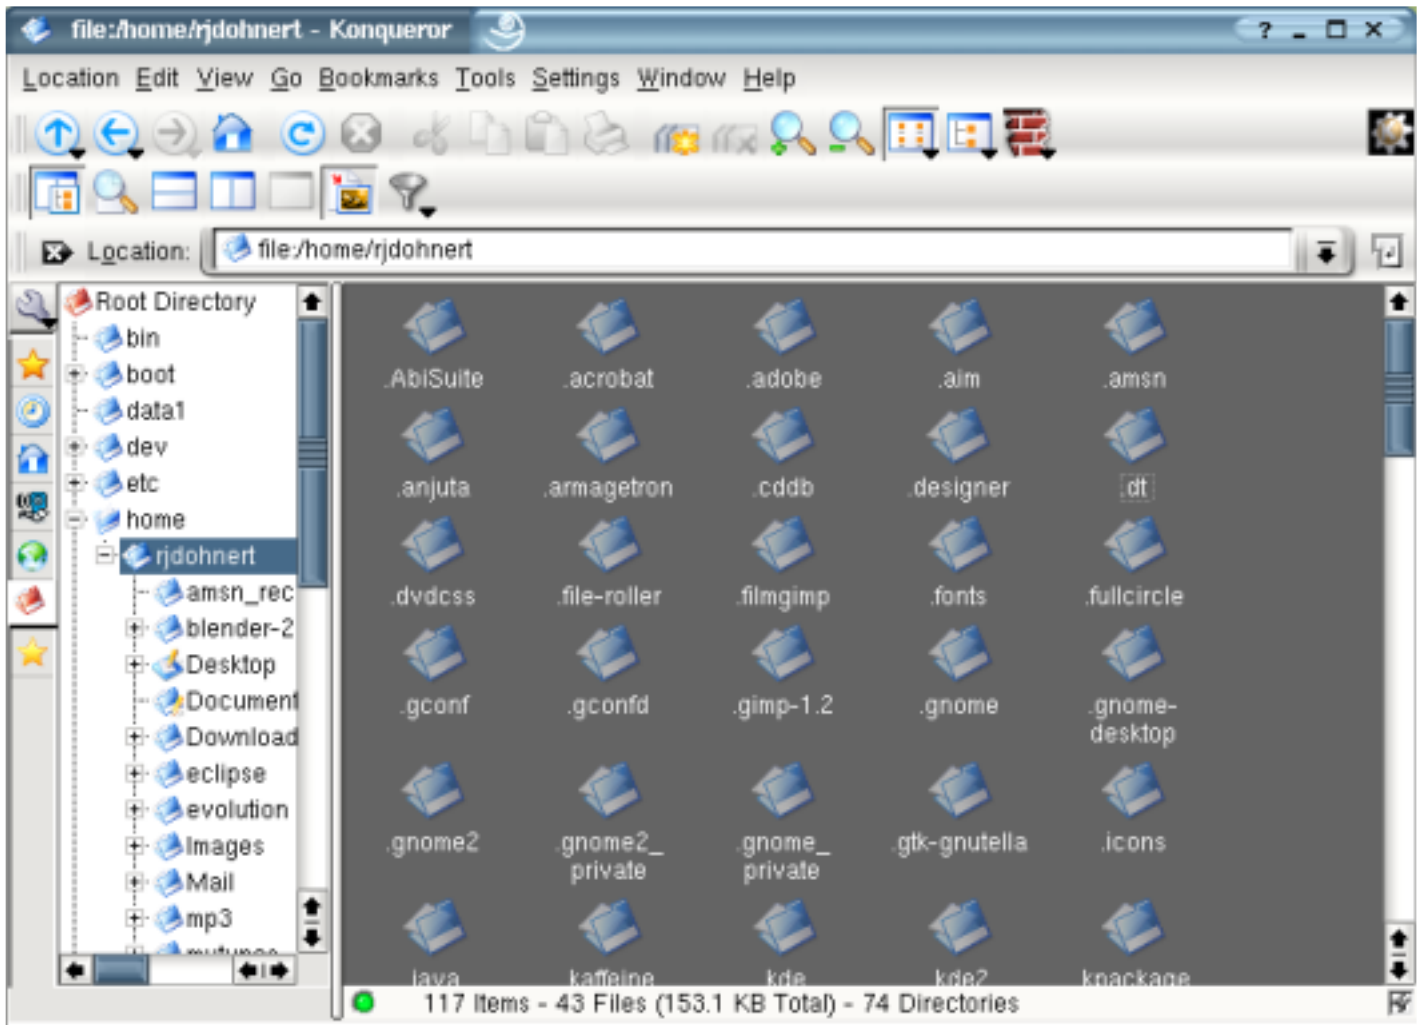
file:/home/rjdohnert - Konqueror

? _ ☐ ×

Location Edit View Go Bookmarks Tools Settings Window Help

Location: file:/home/rjdohnert

Root Directory
bin
boot
data1
dev
etc
home
rjdohnert
amsn_rec
blender-2
Desktop
Document
Download
eclipse
evolution
Images
Mail
mp3
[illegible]

.AbiSuite
.acrobat
.adobe
.aim
.amsn
.anjuta
.armagetron
.cddb
.designer
.dt
.dvdcss
.file-roller
.filmgimp
.fonts
.fullcircle
.gconf
.gconfd
.gimp-1.2
.gnome
.gnome-desktop
.gnome2
.gnome2_private
.gnome_private
.gtk-gnutella
.icons
.java
.kaffeine
.kde
.kde2
.kpackage

117 Items - 43 Files (153.1 KB Total) - 74 Directories